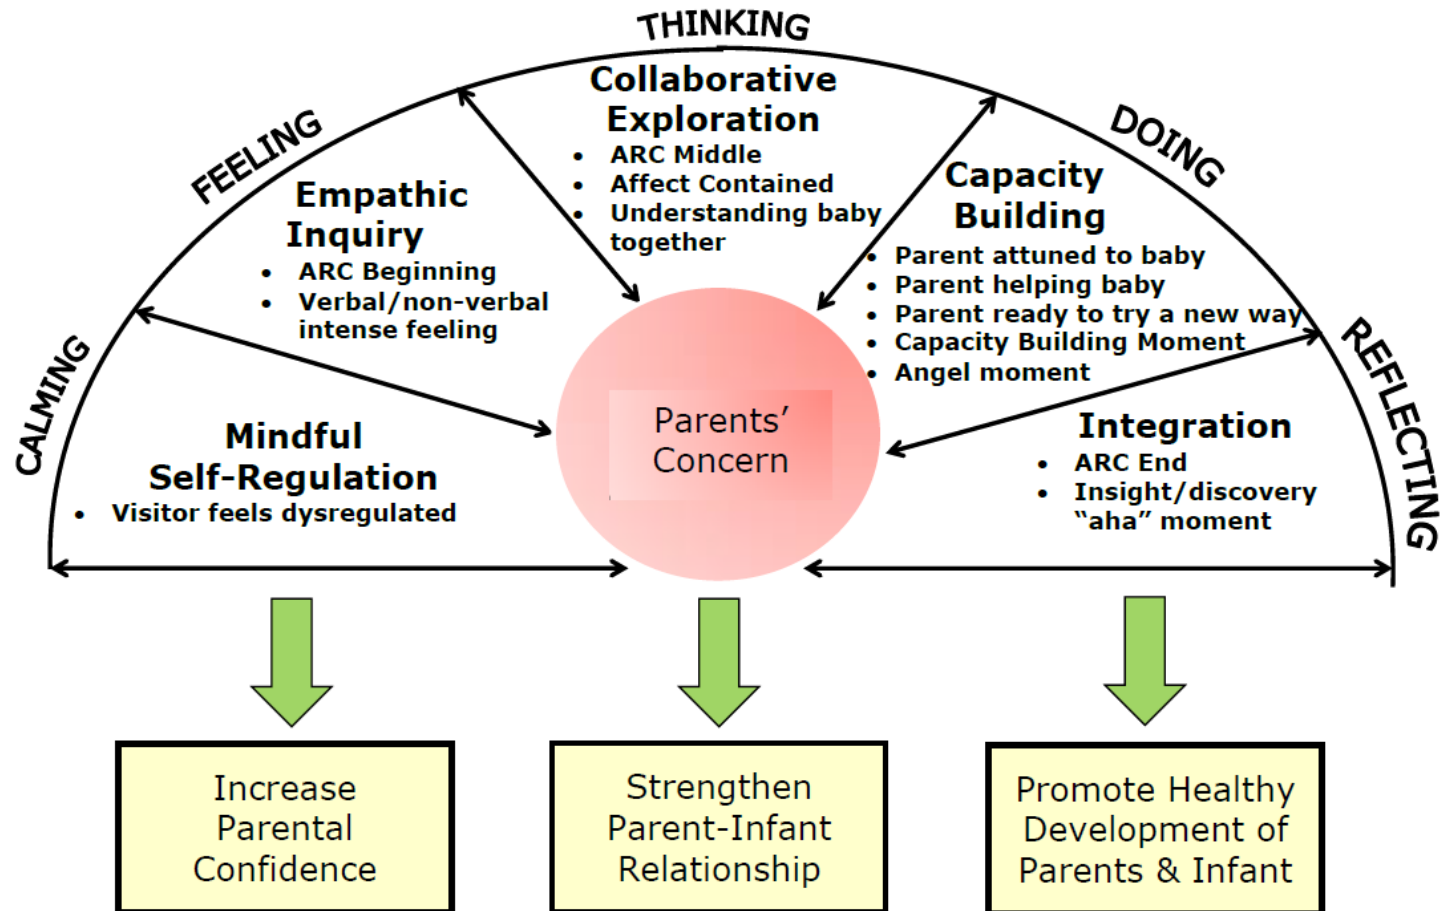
THINKING

FEELING

DOING

CALMING

REFLECTING

Collaborative Exploration
- ARC Middle
- Affect Contained
- Understanding baby together

Empathic Inquiry
- ARC Beginning
- Verbal/non-verbal intense feeling

Capacity Building
- Parent attuned to baby
- Parent helping baby
- Parent ready to try a new way
- Capacity Building Moment
- Angel moment

Mindful Self-Regulation
- Visitor feels dysregulated

Parents' Concern

Integration
- ARC End
- Insight/discovery "aha" moment

Increase Parental Confidence

Strengthen Parent-Infant Relationship

Promote Healthy Development of Parents & Infant